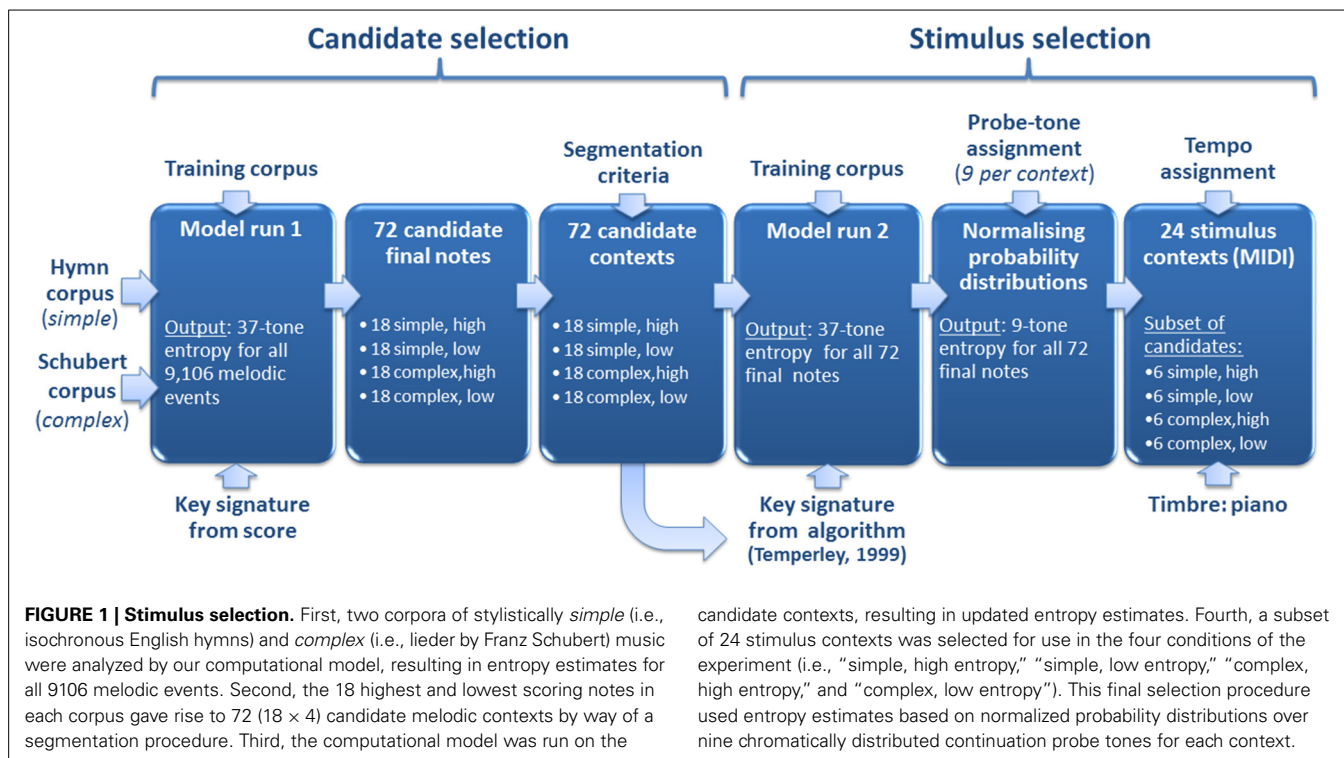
Candidate selection

Stimulus selection

Training corpus

Segmentation criteria

Training corpus

Probe-tone assignment (9 per context)

Tempo assignment

Hymn corpus (simple)

Schubert corpus (complex)

Model run 1

Output: 37-tone entropy for all 9,106 melodic events

72 candidate final notes

• 18 simple, high
• 18 simple, low
• 18 complex,high
• 18 complex, low

72 candidate contexts

• 18 simple, high
• 18 simple, low
• 18 complex,high
• 18 complex, low

Model run 2

Output: 37-tone entropy for all 72 final notes

Normalising probability distributions

Output: 9-tone entropy for all 72 final notes

24 stimulus contexts (MIDI)

Subset of candidates:
•6 simple, high
•6 simple, low
•6 complex,high
•6 complex, low

Key signature from score

Key signature from algorithm (Temperley, 1999)

Timbre: piano

**FIGURE 1 | Stimulus selection.** First, two corpora of stylistically *simple* (i.e., isochronous English hymns) and *complex* (i.e., lieder by Franz Schubert) music were analyzed by our computational model, resulting in entropy estimates for all 9106 melodic events. Second, the 18 highest and lowest scoring notes in each corpus gave rise to 72 ($18 \times 4$) candidate melodic contexts by way of a segmentation procedure. Third, the computational model was run on the candidate contexts, resulting in updated entropy estimates. Fourth, a subset of 24 stimulus contexts was selected for use in the four conditions of the experiment (i.e., "simple, high entropy," "simple, low entropy," "complex, high entropy," and "complex, low entropy"). This final selection procedure used entropy estimates based on normalized probability distributions over nine chromatically distributed continuation probe tones for each context.